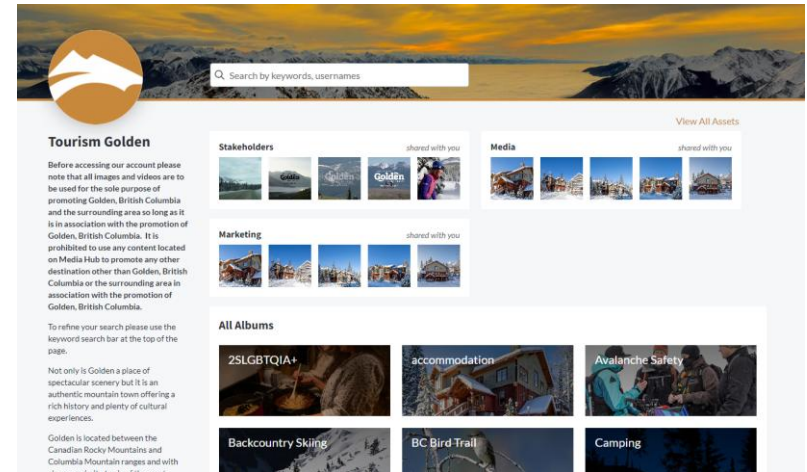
Search by keywords, usernames

Tourism Golden

Before accessing our account please note that all images and videos are to be used for the sole purpose of promoting Golden, British Columbia and the surrounding area so long as it is in association with the promotion of Golden, British Columbia. It is prohibited to use any content located on Media Hub to promote any other destination other than Golden, British Columbia or the surrounding area in association with the promotion of Golden, British Columbia.

To refine your search please use the keyword search bar at the top of the page.

Not only is Golden a place of spectacular scenery but it is an authentic mountain town offering a rich history and plenty of cultural experiences.

Golden is located between the Canadian Rocky Mountains and Columbia Mountain ranges and with

View All Assets

Stakeholders shared with you

Golden Golden Golden

Media shared with you

Marketing shared with you

All Albums

2SLGBTQIA+

accommodation

Avalanche Safety

Backcountry Skiing

BC Bird Trail

Camping